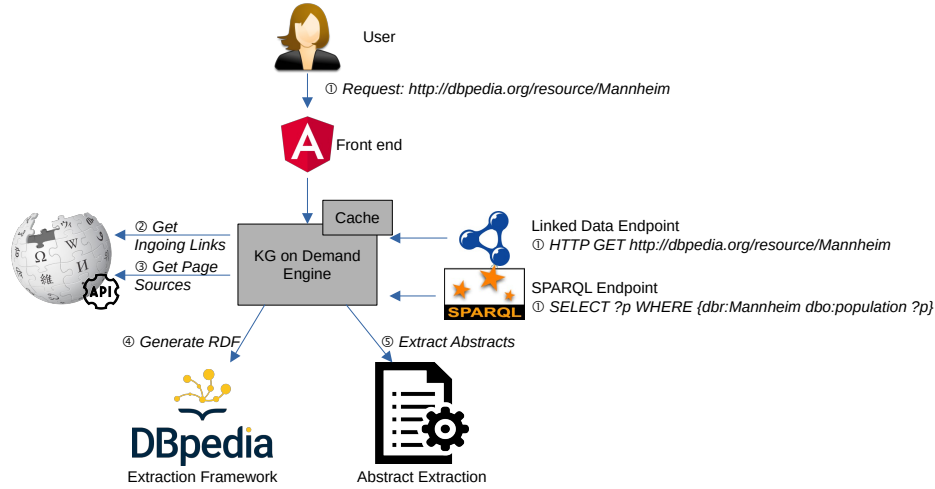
User

① Request: http://dbpedia.org/resource/Mannheim

Front end

Cache

KG on Demand Engine

② Get Ingoing Links

③ Get Page Sources

API

Linked Data Endpoint
① HTTP GET http://dbpedia.org/resource/Mannheim

SPARQL

SPARQL Endpoint
① SELECT ?p WHERE {dbr:Mannheim dbo:population ?p}

④ Generate RDF

⑤ Extract Abstracts

DBpedia
Extraction Framework

Abstract Extraction